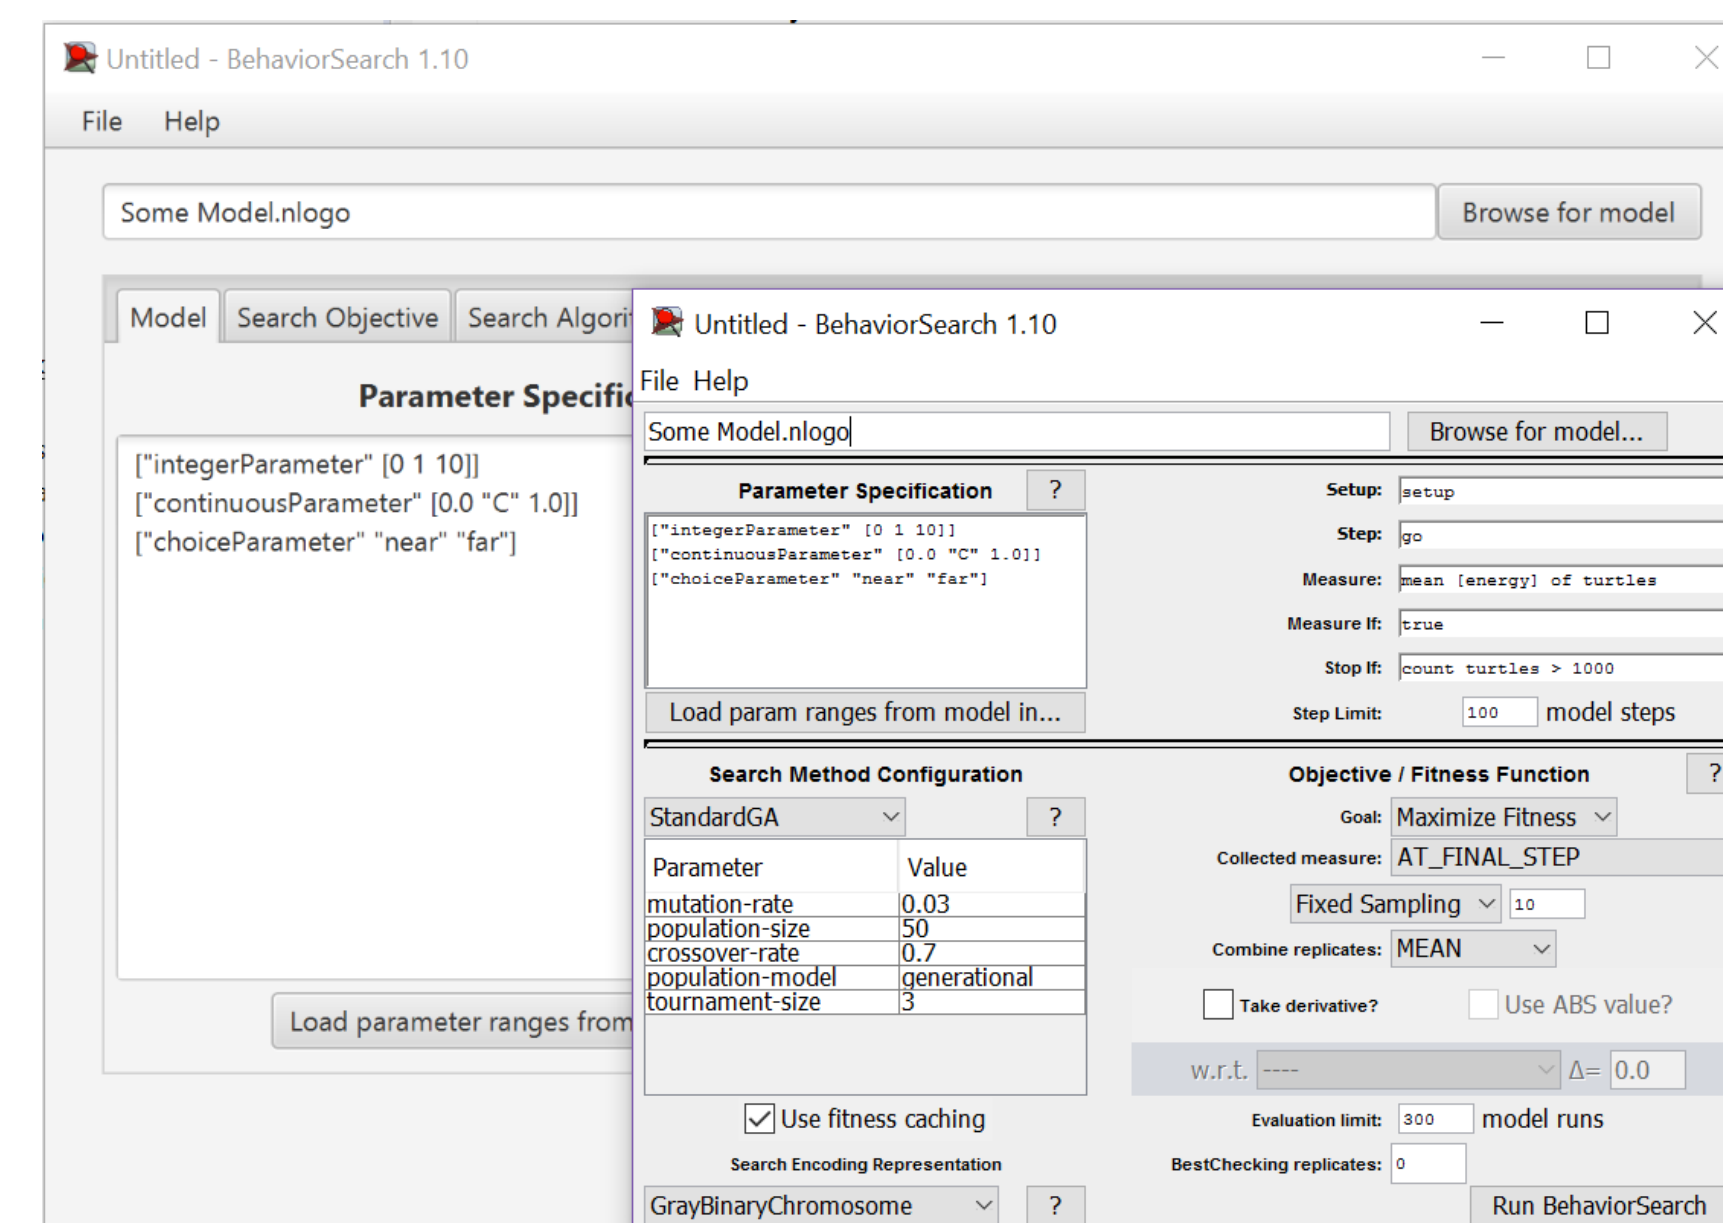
Untitled - BehaviorSearch 1.10

File Help

Some Model.nlogo

Browse for model

Model | Search Objective | Search Algori

Parameter Specific

["integerParameter" [0 1 10]]
["continuousParameter" [0.0 "C" 1.0]]
["choiceParameter" "near" "far"]

Load parameter ranges from

Untitled - BehaviorSearch 1.10

File Help

Some Model.nlogo

Browse for model...

Parameter Specification ?

["integerParameter" [0 1 10]]
["continuousParameter" [0.0 "C" 1.0]]
["choiceParameter" "near" "far"]

Load param ranges from model in...

Setup: setup

Step: go

Measure: mean [energy] of turtles

Measure If: true

Stop If: count turtles > 1000

Step Limit: 100 model steps

Search Method Configuration

StandardGA ?

| Parameter | Value |
|---|---|
| mutation-rate | 0.03 |
| population-size | 50 |
| crossover-rate | 0.7 |
| population-model | generational |
| tournament-size | 3 |

Use fitness caching

Search Encoding Representation

GrayBinaryChromosome ?

Objective / Fitness Function ?

Goal: Maximize Fitness

Collected measure: AT_FINAL_STEP

Fixed Sampling 10

Combine replicates: MEAN

Take derivative? Use ABS value?

w.r.t. ---- Δ= 0.0

Evaluation limit: 300 model runs

BestChecking replicates: 0

Run BehaviorSearch